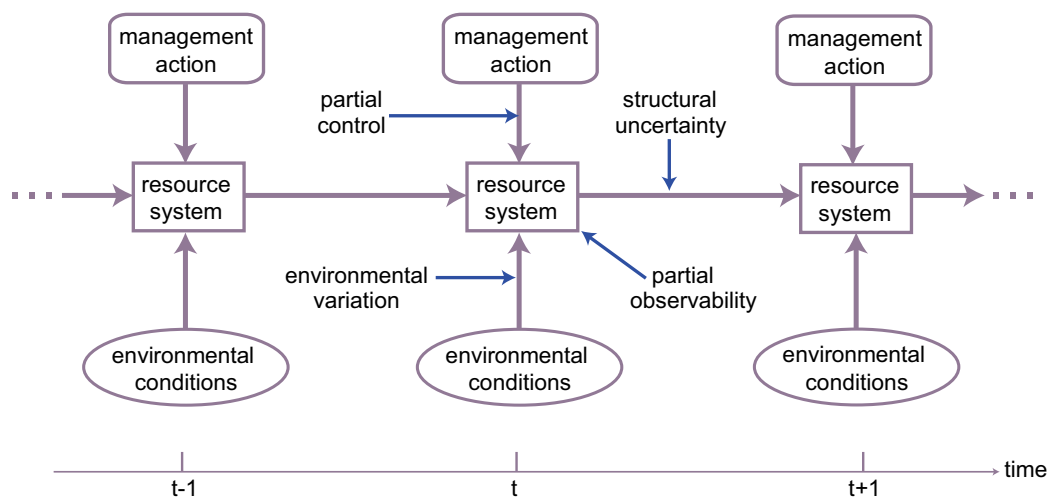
management action

management action

management action

partial control

structural uncertainty

resource system

resource system

resource system

environmental variation

partial observability

environmental conditions

environmental conditions

environmental conditions

time

t-1

t

t+1